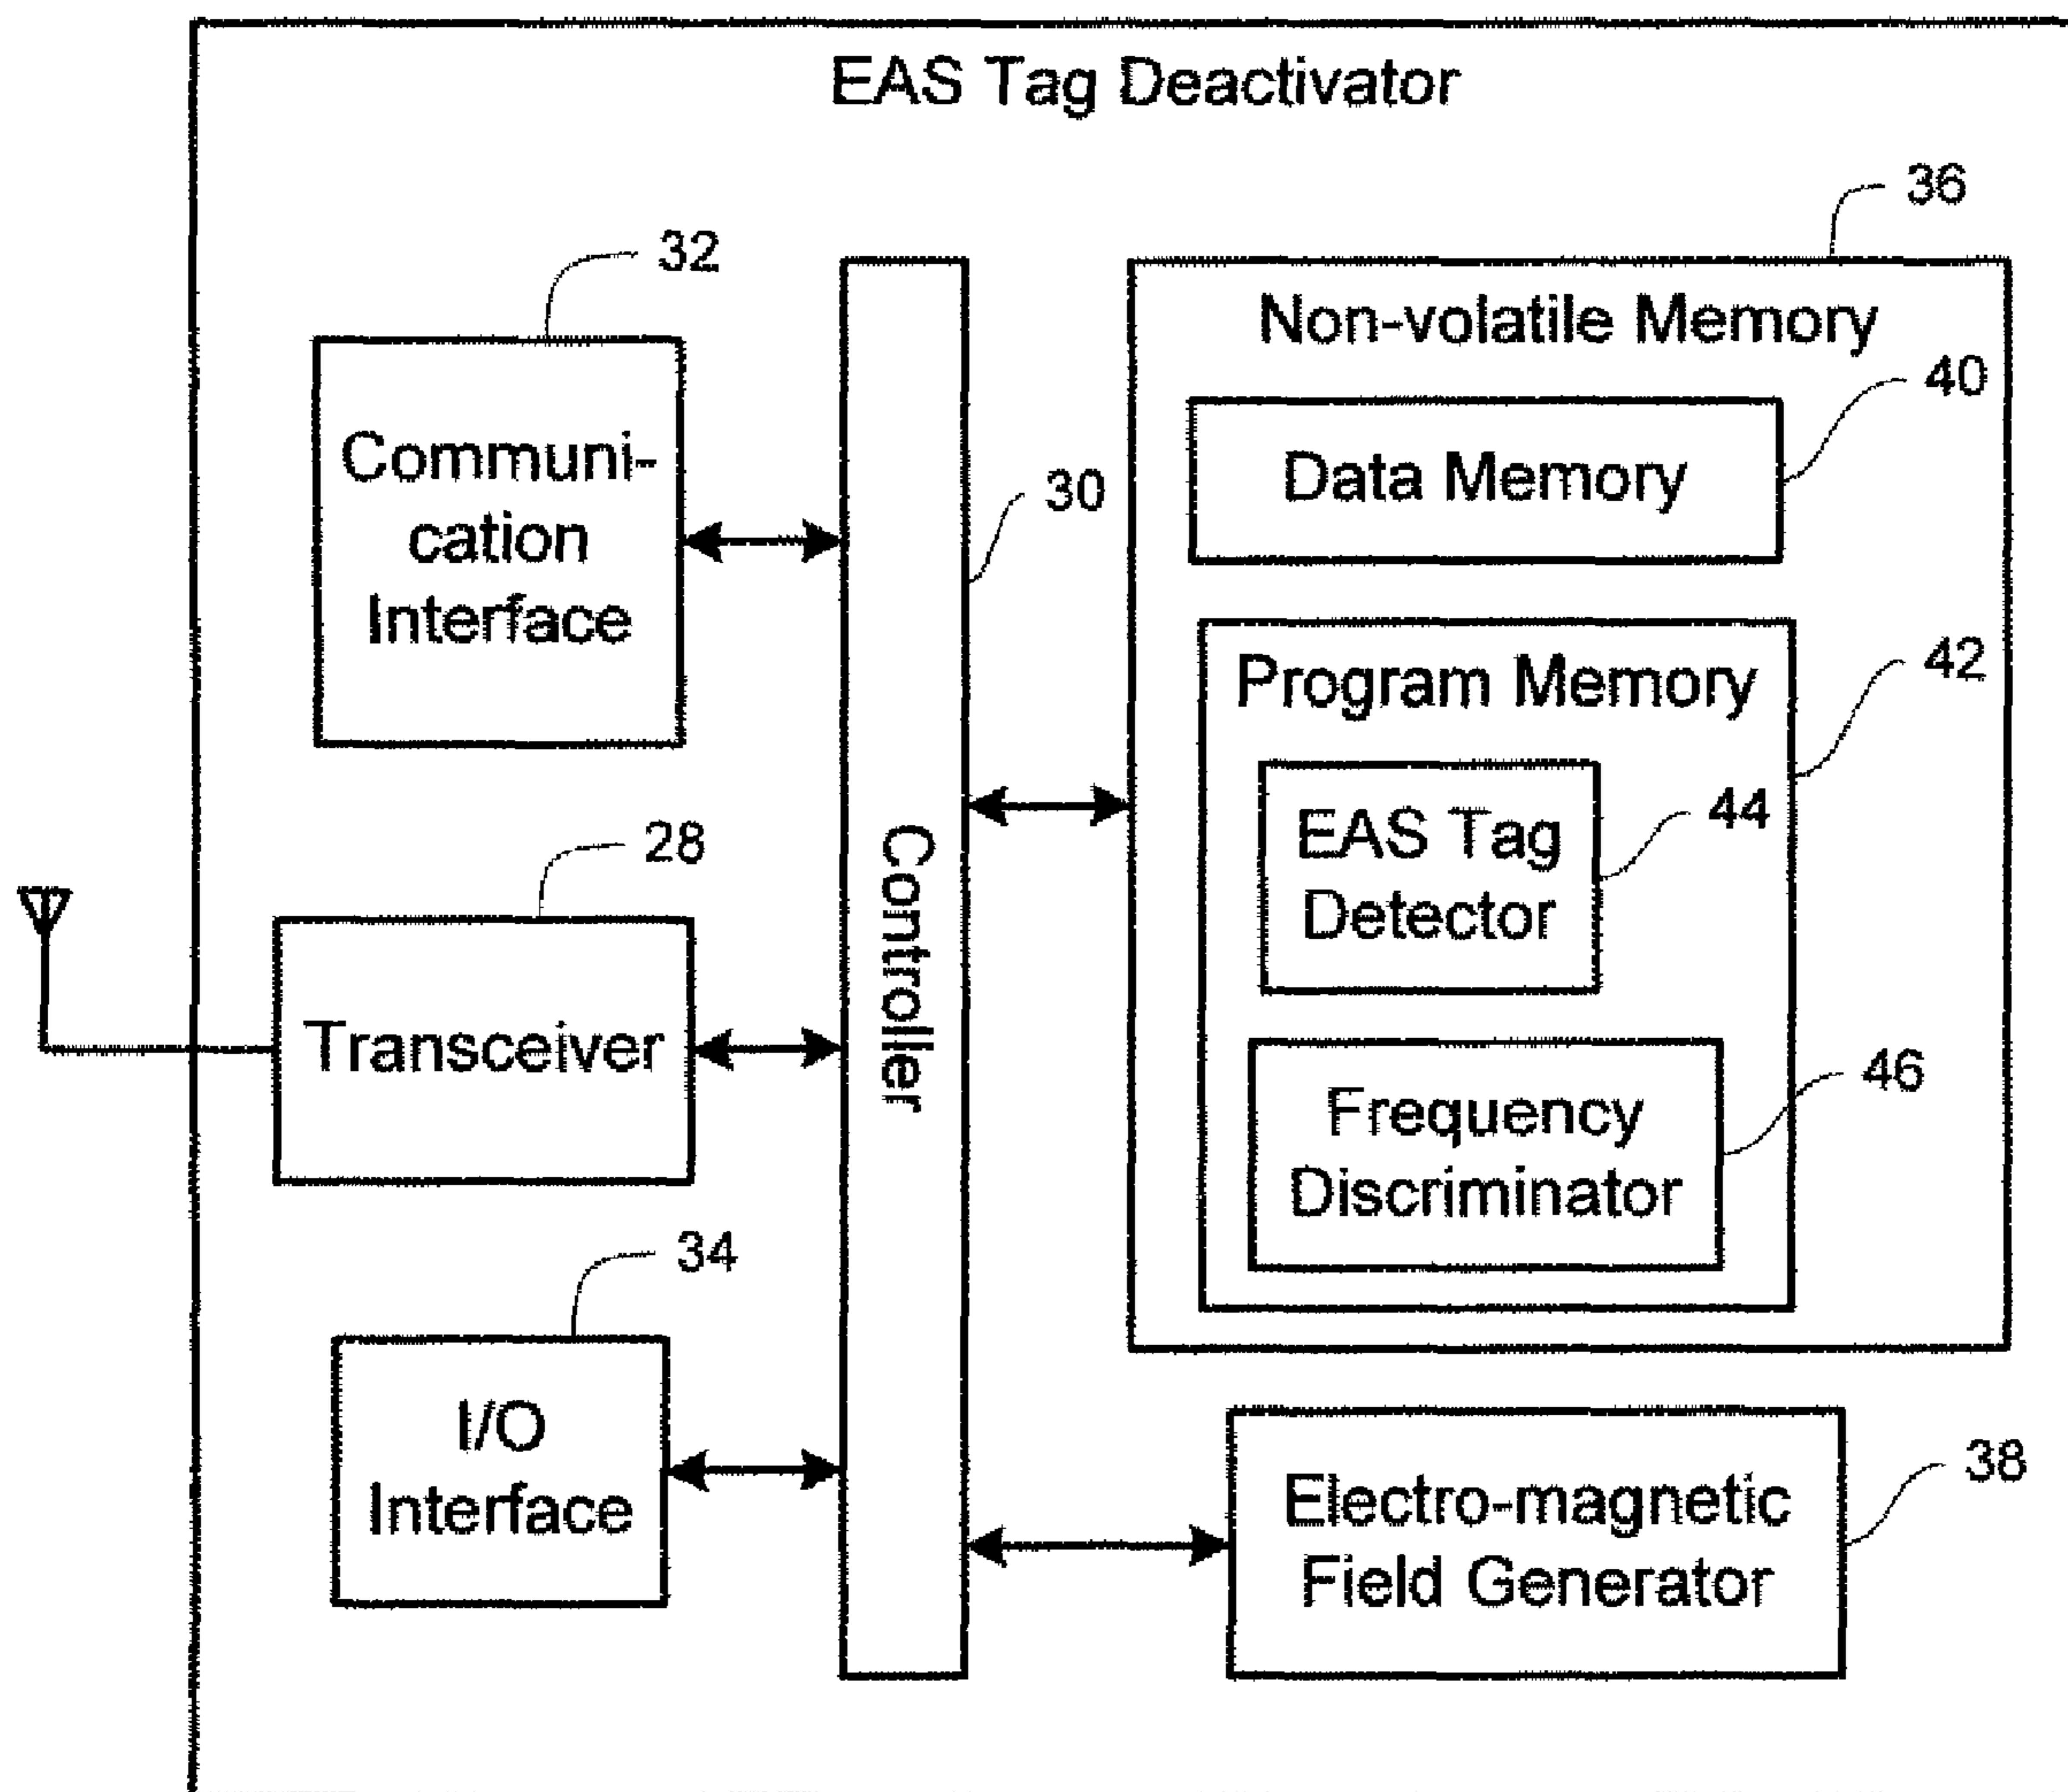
EAS Tag Deactivator

36

32

Non-volatile Memory

40

Communication Interface

30

Data Memory

Program Memory

42

28

Controller

EAS Tag Detector

44

Transceiver

Frequency Discriminator

46

34

I/O Interface

Electro-magnetic Field Generator

38